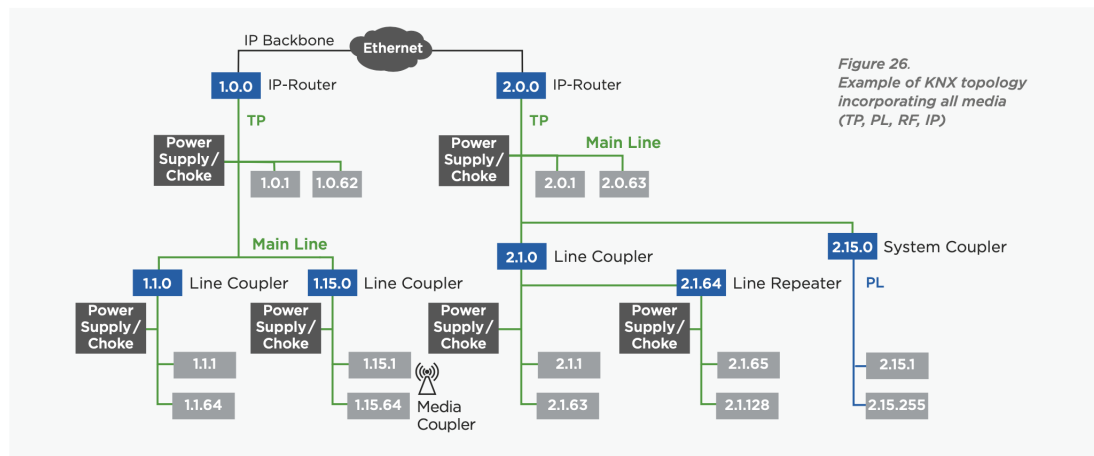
IP Backbone
Ethernet
1.0.0 IP-Router
2.0.0 IP-Router
Figure 26.
Example of KNX topology incorporating all media (TP, PL, RF, IP)
TP
TP
Power Supply / Choke
1.0.1
1.0.62
Power Supply / Choke
Main Line
2.0.1
2.0.63
Main Line
1.1.0 Line Coupler
1.15.0 Line Coupler
2.1.0 Line Coupler
2.15.0 System Coupler
2.1.64 Line Repeater
PL
Power Supply / Choke
Power Supply / Choke
Power Supply / Choke
Power Supply / Choke
1.1.1
1.1.64
1.15.1
1.15.64
Media Coupler
2.1.1
2.1.63
2.1.65
2.1.128
2.15.1
2.15.255